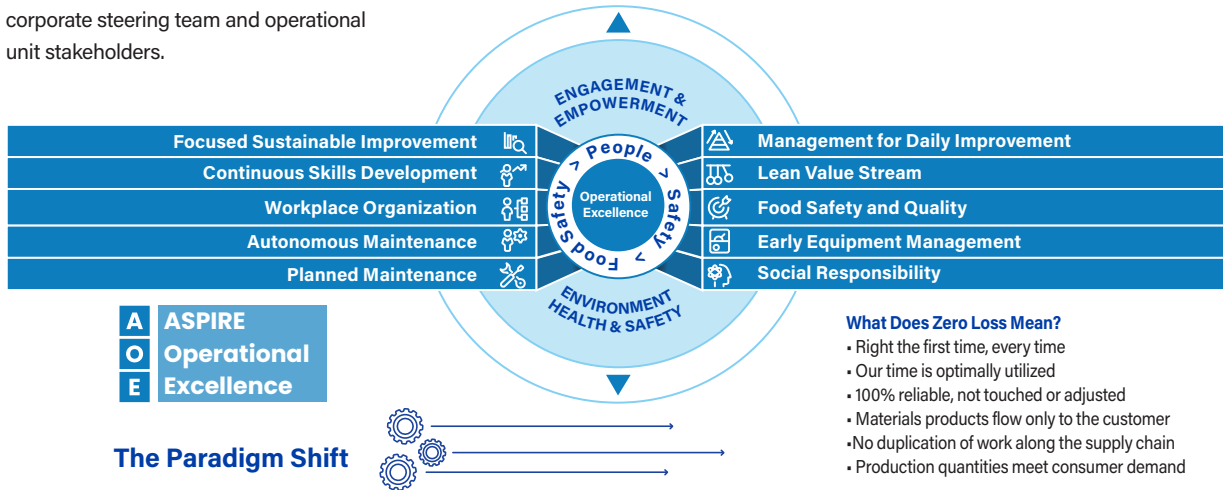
corporate steering team and operational unit stakeholders.

ENGAGEMENT & EMPOWERMENT

Focused Sustainable Improvement
Continuous Skills Development
Workplace Organization
Autonomous Maintenance
Planned Maintenance

> People > Safety > Food Safety

Operational Excellence

Management for Daily Improvement
Lean Value Stream
Food Safety and Quality
Early Equipment Management
Social Responsibility

ENVIRONMENT HEALTH & SAFETY

A O E ASPIRE Operational Excellence

The Paradigm Shift

What Does Zero Loss Mean?
▪ Right the first time, every time
▪ Our time is optimally utilized
▪ 100% reliable, not touched or adjusted
▪ Materials products flow only to the customer
▪No duplication of work along the supply chain
▪ Production quantities meet consumer demand